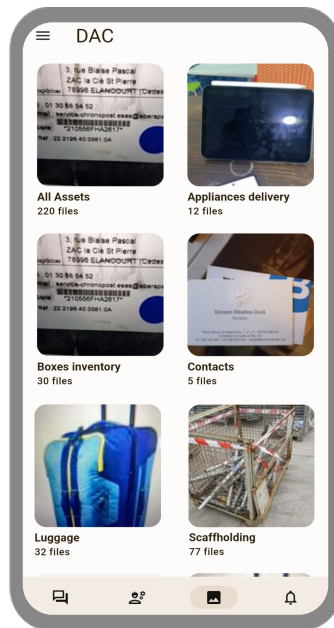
DAC

3, rue Blaise Pascal
ZAC la Clé St Pierre
78996 ELANCOURT Cedex
01 30 86 54 52
service-chronopost.essas@eberspa
*210566FHA2617*
22.2198.40.0061.0A

All Assets
220 files

Appliances delivery
12 files

3, rue Blaise Pascal
ZAC la Clé St Pierre
78996 ELANCOURT Cedex
01 30 86 54 52
service-chronopost.essas@eberspa
*210566FHA2617*
22.2198.40.0061.0A

Boxes inventory
30 files

Simeon Rosales Duck

Contacts
5 files

Luggage
32 files

Scaffholding
77 files